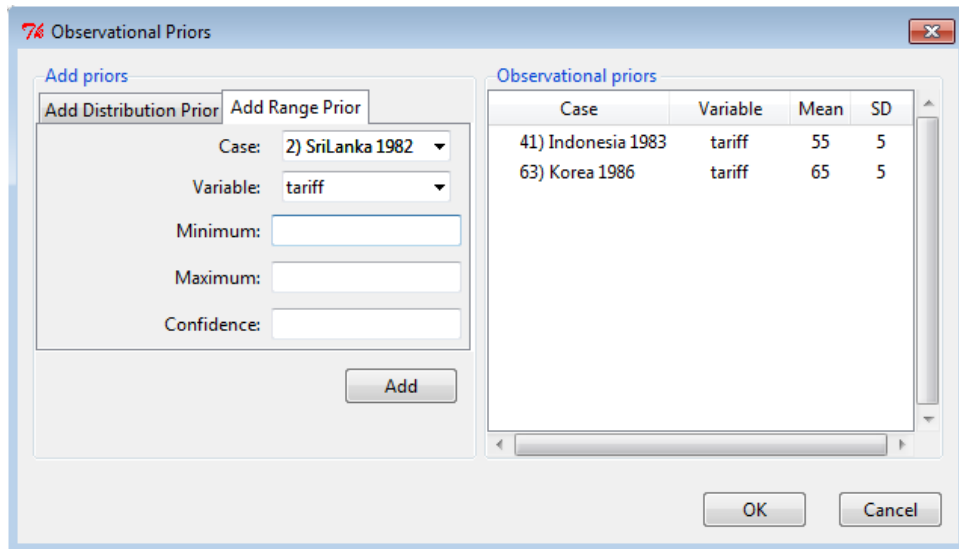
Tk Observational Priors

Add priors

Add Distribution Prior | Add Range Prior

Case: 2) SriLanka 1982

Variable: tariff

Minimum:

Maximum:

Confidence:

Add

Observational priors

| Case | Variable | Mean | SD |
|---|---|---|---|
| 41) Indonesia 1983 | tariff | 55 | 5 |
| 63) Korea 1986 | tariff | 65 | 5 |

OK

Cancel